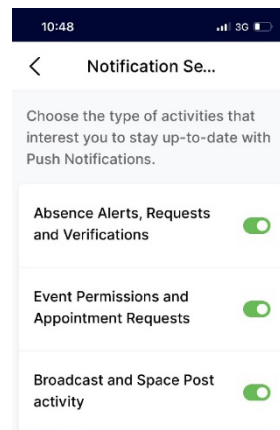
10:48

3G

<

Notification Se...

Choose the type of activities that interest you to stay up-to-date with Push Notifications.

Absence Alerts, Requests and Verifications

Event Permissions and Appointment Requests

Broadcast and Space Post activity